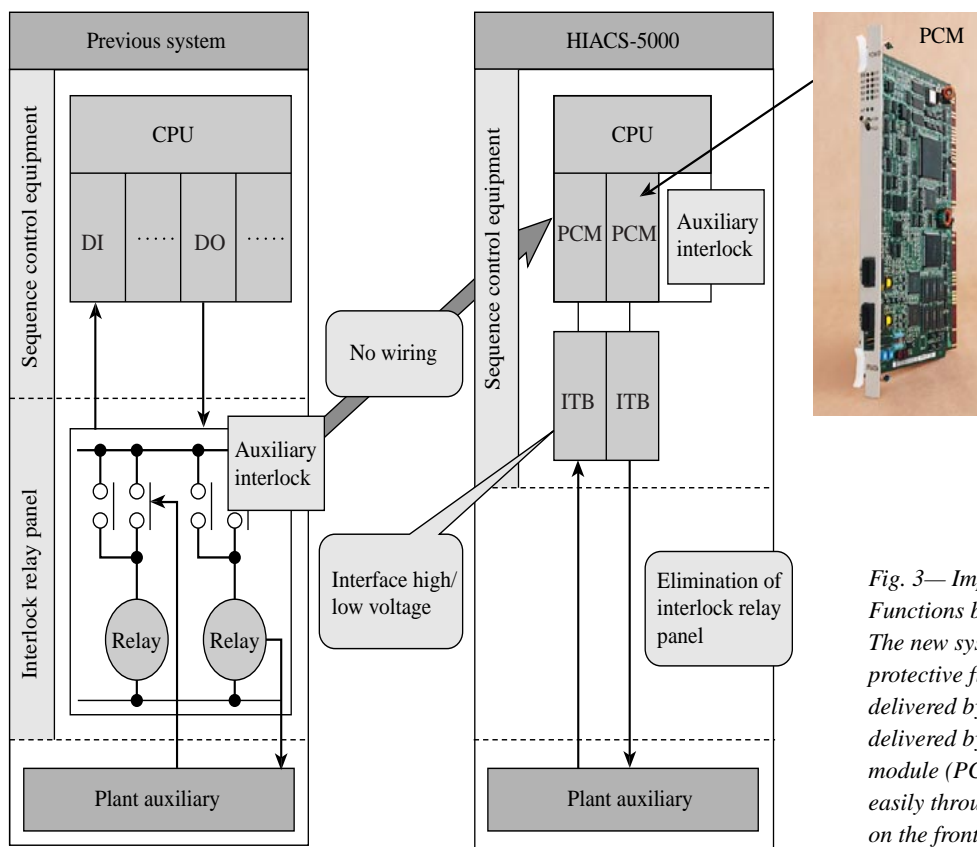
Previous system

Sequence control equipment

CPU

DI

DO

Interlock relay panel

Auxiliary interlock

Relay

Relay

Plant auxiliary

No wiring

HIACS-5000

Sequence control equipment

CPU

PCM

PCM

Auxiliary interlock

ITB

ITB

Interface high/ low voltage

Elimination of interlock relay panel

Plant auxiliary

PCM

Fig. 3— Im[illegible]
Functions b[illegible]
The new sys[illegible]
protective f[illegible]
delivered by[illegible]
delivered by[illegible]
module (PC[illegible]
easily throu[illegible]
on the front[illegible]